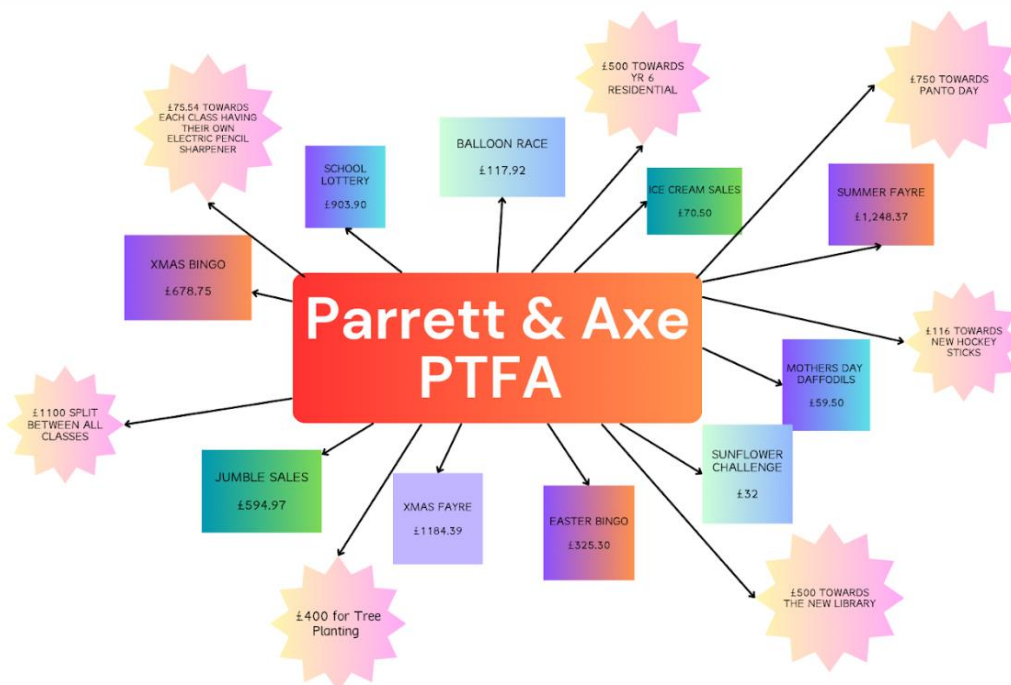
Parrett & Axe PTFA

£75.54 TOWARDS EACH CLASS HAVING THEIR OWN ELECTRIC PENCIL SHARPENER

SCHOOL LOTTERY
£903.90

BALLOON RACE
£117.92

£500 TOWARDS YR 6 RESIDENTIAL

ICE CREAM SALES
£70.50

£750 TOWARDS PANTO DAY

SUMMER FAYRE
£1,248.37

XMAS BINGO
£678.75

£116 TOWARDS NEW HOCKEY STICKS

MOTHERS DAY DAFFODILS
£59.50

£1100 SPLIT BETWEEN ALL CLASSES

JUMBLE SALES
£594.97

XMAS FAYRE
£1184.39

EASTER BINGO
£325.30

SUNFLOWER CHALLENGE
£32

£400 for Tree Planting

£500 TOWARDS THE NEW LIBRARY